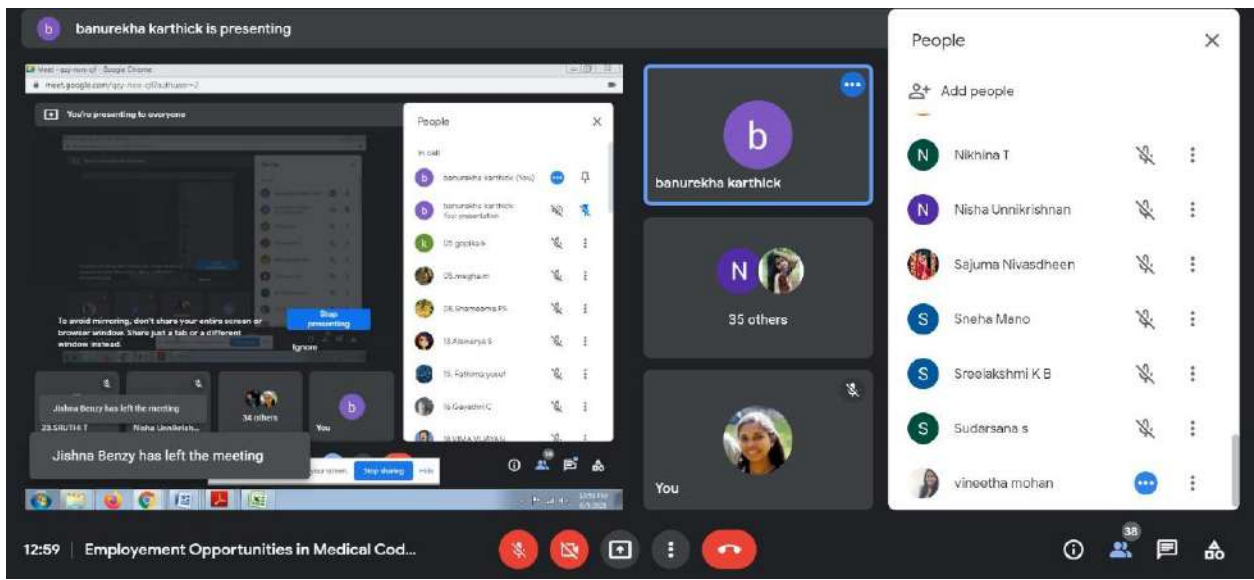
banurekha karthick is presenting

Meet - azy-nrm-cjf - Google Chrome
meet.google.com/azy-nrm-cjf?authuser=2

You're presenting to everyone

To avoid mirroring, don't share your entire screen or browser window. Share just a tab or a different window instead.

Stop presenting

Ignore

People

In call

banurekha karthick (You)

banurekha karthick Your presentation

05.gopika k

05.megha m

08.Shameema PS

13.Aiswarya S

15. Fathima yusuf

16.Gayathri C

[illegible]

Jishna Benzy has left the meeting

23.SRUTHI T

Nisha Unnikrish...

34 others

You

Jishna Benzy has left the meeting

your screen. Stop sharing Hide

banurekha karthick

35 others

You

People

Add people

Nikhina T

Nisha Unnikrishnan

Sajuma Nivasdheen

Sneha Mano

Sreelakshmi K B

Sudarsana s

vineetha mohan

12:59 | Employement Opportunities in Medical Cod...

38